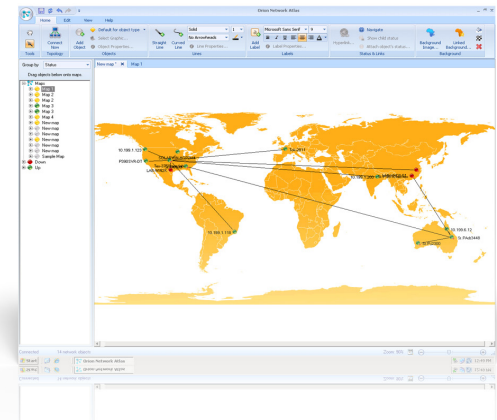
10-Strike Network Diagram (Network Atlas)

Home Edit View Help

Tools
Connect Now
Topology
Add Object
Default for object type
Select Graphic...
Object Properties...
Objects
Straight Line
Curved Line
Solid
No Arrowheads
Line Properties...
Lines
Add Label
Microsoft Sans Serif
9
Label Properties...
Labels
Hyperlink...
Navigate
Show Child Status
Attach object's status...
Status & Links
Background Image...
Unlock Background...
Background

Group by: Status
Drag objects below onto maps
Maps
Map 1
Map 2
Map 3
Map 4
Map 5
New map
New map
New map
New map
New map
Sample Map
Down
Up

New map * Map 1

10.100.1.122
PDMEVN-01
LAB-WIN10
Lab-0011
10.100.1.115
10.100.1.2
10.100.0.12
TL-Prod
TL-Prod3449

Connected Worldwide objects
Global Network Atlas
Zoom 90%